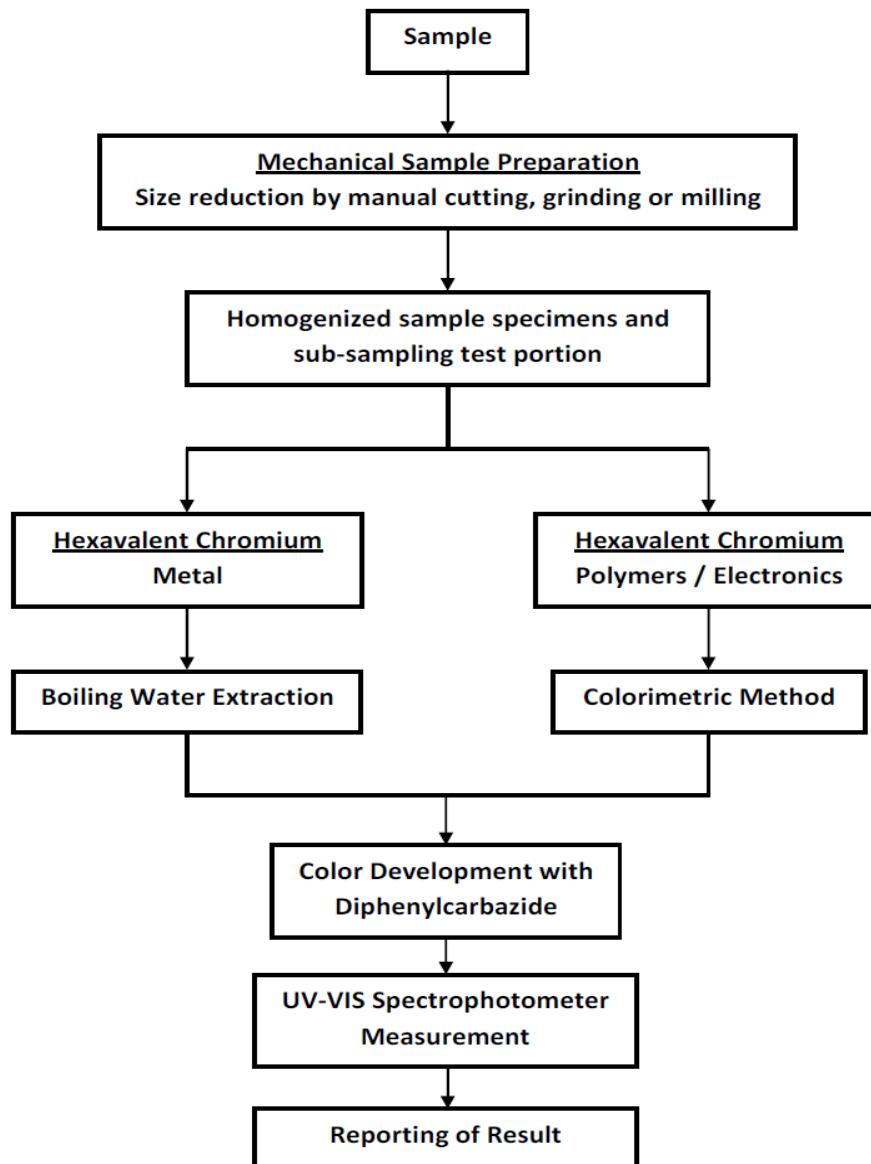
Sample

Mechanical Sample Preparation
Size reduction by manual cutting, grinding or milling

Homogenized sample specimens and sub-sampling test portion

Hexavalent Chromium
Metal

Boiling Water Extraction

Hexavalent Chromium
Polymers / Electronics

Colorimetric Method

Color Development with Diphenylcarbazide

UV-VIS Spectrophotometer Measurement

Reporting of Result